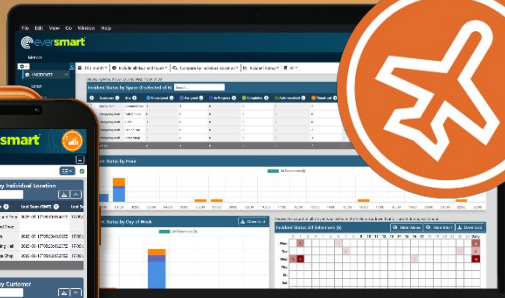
File Edit View Go Window Help

eversmart

INCIDENTS

Incident Status by Space (Restricted to)

Status by Hour

Status by Day of Week

Incident Status (All Infractions)

smart

by Individual Location

Last Seen (GMT)

2021-01-17T06:34:27Z

2021-01-17T06:34:27Z

2021-01-17T06:34:27Z

2021-01-17T06:34:27Z

by Customer